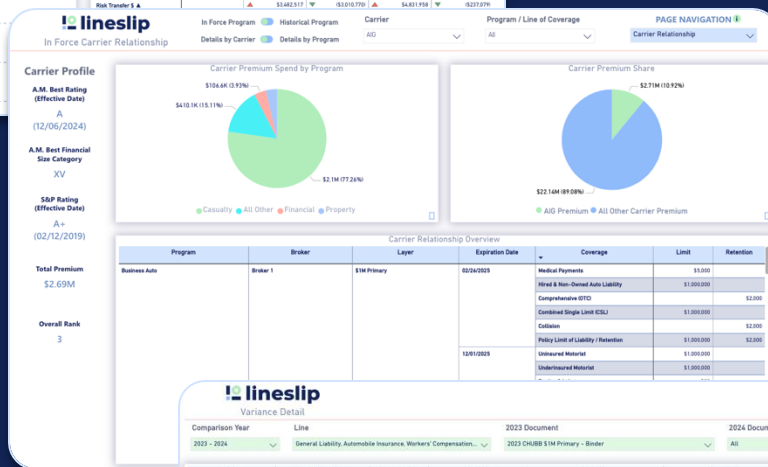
Risk Transfer $ ▲ $3,482,517 ▼ ($3,010,770) ▲ $4,831,958 ▼ ($237,079)

lineslip
In Force Carrier Relationship

In Force Program Historical Program
Details by Carrier Details by Program

Carrier
AIG

Program / Line of Coverage
All

PAGE NAVIGATION
Carrier Relationship

Carrier Profile

A.M. Best Rating (Effective Date)
A
(12/06/2024)

A.M. Best Financial Size Category
XV

S&P Rating (Effective Date)
A+
(02/12/2019)

Total Premium
$2.69M

Overall Rank
3

Carrier Premium Spend by Program
$106.6K (3.93%)
$410.1K (15.11%)
$2.1M (77.26%)
Casualty All Other Financial Property

Carrier Premium Share
$2.71M (10.92%)
$22.14M (89.08%)
AIG Premium All Other Carrier Premium

Carrier Relationship Overview

| Program | Broker | Layer | Expiration Date | Coverage | Limit | Retention |
|---|---|---|---|---|---|---|
| Business Auto | Broker 1 | $1M Primary | 02/24/2025 | Medical Payments | $5,000 | |
| | | | | Hired & Non-Owned Auto Liability | $1,000,000 | |
| | | | | Comprehensive (OTC) | | $2,000 |
| | | | | Combined Single Limit (CSL) | $1,000,000 | |
| | | | | Collision | | $2,000 |
| | | | | Policy Limit of Liability / Retention | $1,000,000 | $2,000 |
| | | | 12/01/2025 | Uninsured Motorist | $1,000,000 | |
| | | | | Underinsured Motorist | $1,000,000 | |

lineslip
Variance Detail

Comparison Year
2023 - 2024

Line
General Liability, Automobile Insurance, Workers' Compensation,...

2023 Document
2023 CHUBB $1M Primary - Binder

2024 Docum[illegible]
All